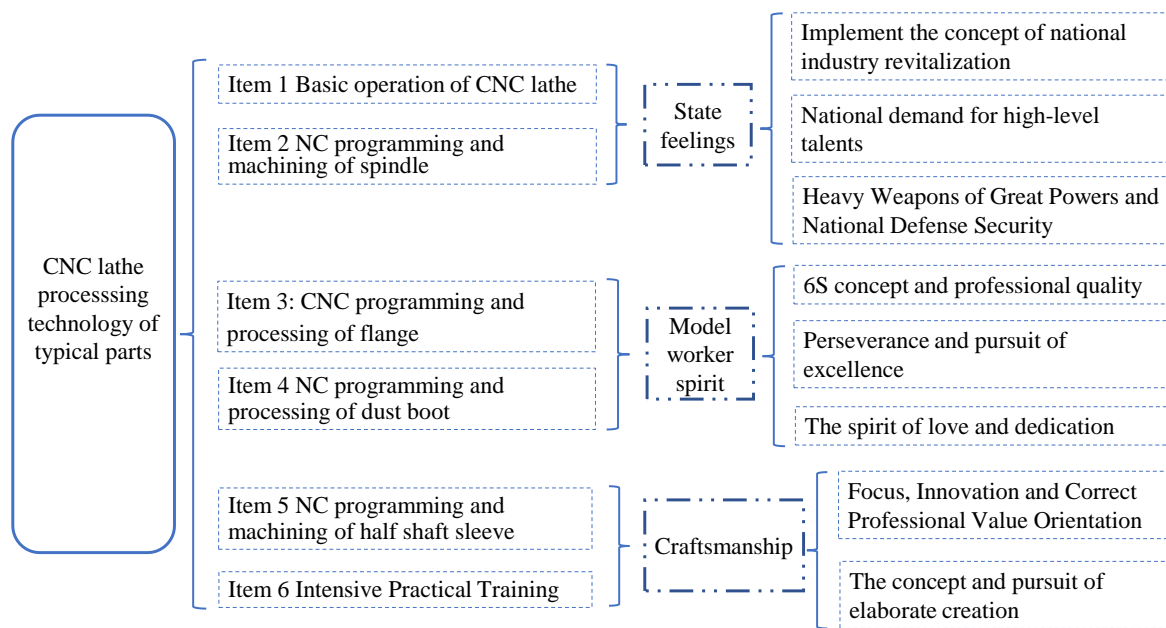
CNC lathe processsing technology of typical parts

Item 1 Basic operation of CNC lathe

Item 2 NC programming and machining of spindle

State feelings

Implement the concept of national industry revitalization

National demand for high-level talents

Heavy Weapons of Great Powers and National Defense Security

Item 3: CNC programming and processing of flange

Item 4 NC programming and processing of dust boot

Model worker spirit

6S concept and professional quality

Perseverance and pursuit of excellence

The spirit of love and dedication

Item 5 NC programming and machining of half shaft sleeve

Item 6 Intensive Practical Training

Craftsmanship

Focus, Innovation and Correct Professional Value Orientation

The concept and pursuit of elaborate creation